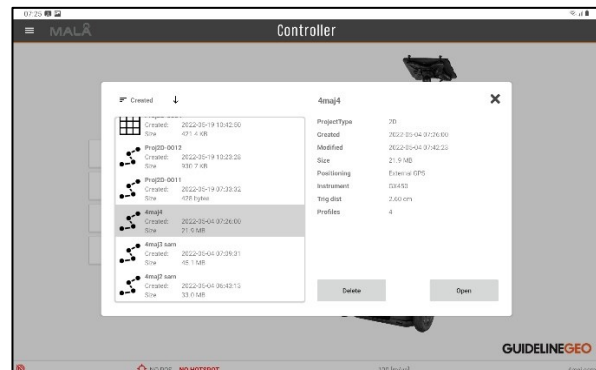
07:25

MALÅ

Controller

Created ↓

Created: 2022-05-19 10:42:00
Size: 421.4 KB

Proj2D-0012
Created: 2022-05-19 10:23:28
Size: 300.7 KB

Proj2D-0011
Created: 2022-05-19 07:33:32
Size: 478 bytes

4maj4
Created: 2022-05-04 07:26:00
Size: 21.9 MB

4maj3 sam
Created: 2022-05-04 07:09:31
Size: 45.1 MB

4maj2 sam
Created: 2022-05-04 06:43:13
Size: 33.0 MB

4maj4

ProjectType 2D
Created 2022-05-04 07:26:00
Modified 2022-05-04 07:42:23
Size 21.9 MB
Positioning External GPS
Instrument GX450
Trig dist 3.60 cm
Profiles 4

Delete

Open

GUIDELINEGEO

NO GPS NO HOTSPOT